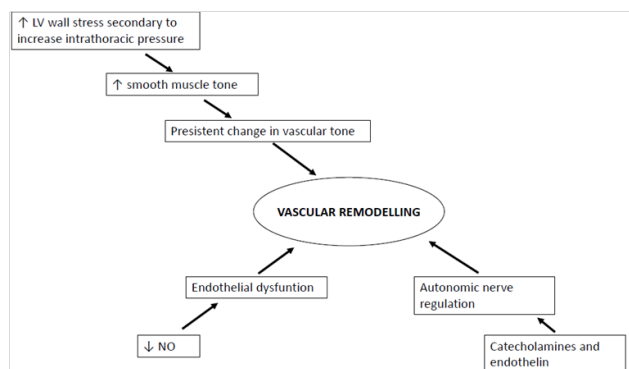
↑ LV wall stress secondary to increase intrathoracic pressure

↑ smooth muscle tone

Presistent change in vascular tone

VASCULAR REMODELLING

Endothelial dysfuntion

Autonomic nerve regulation

↓ NO

Catecholamines and endothelin